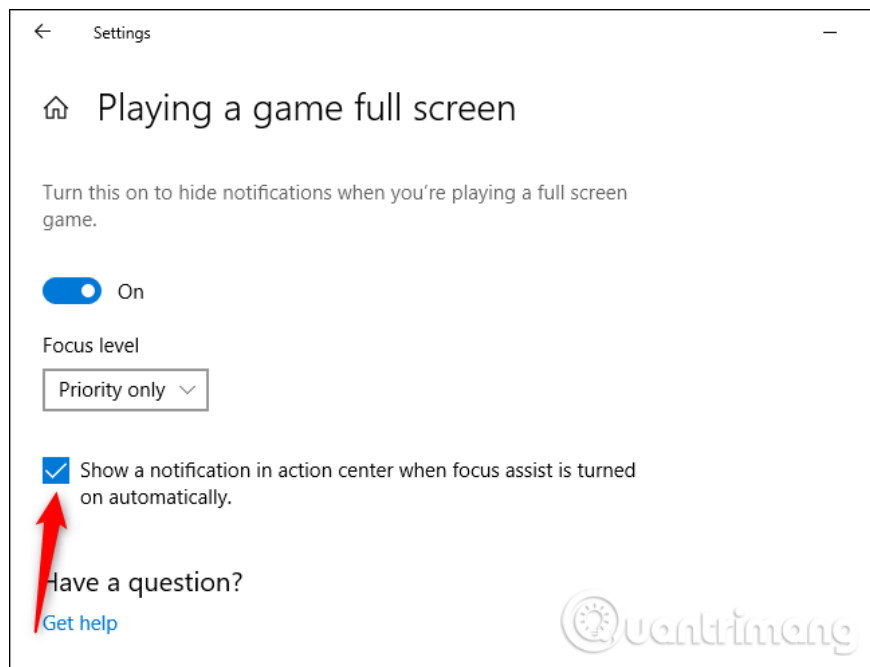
Settings

Playing a game full screen

Turn this on to hide notifications when you're playing a full screen game.

On

Focus level

Priority only

Show a notification in action center when focus assist is turned on automatically.

Have a question?

Get help

Quantrimang